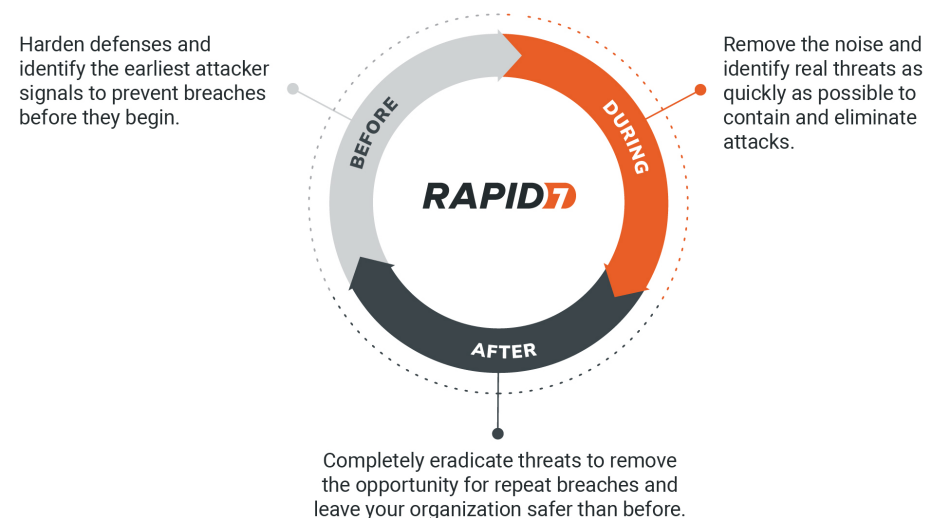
Harden defenses and identify the earliest attacker signals to prevent breaches before they begin.

BEFORE

DURING

Remove the noise and identify real threats as quickly as possible to contain and eliminate attacks.

RAPID7

AFTER

Completely eradicate threats to remove the opportunity for repeat breaches and leave your organization safer than before.